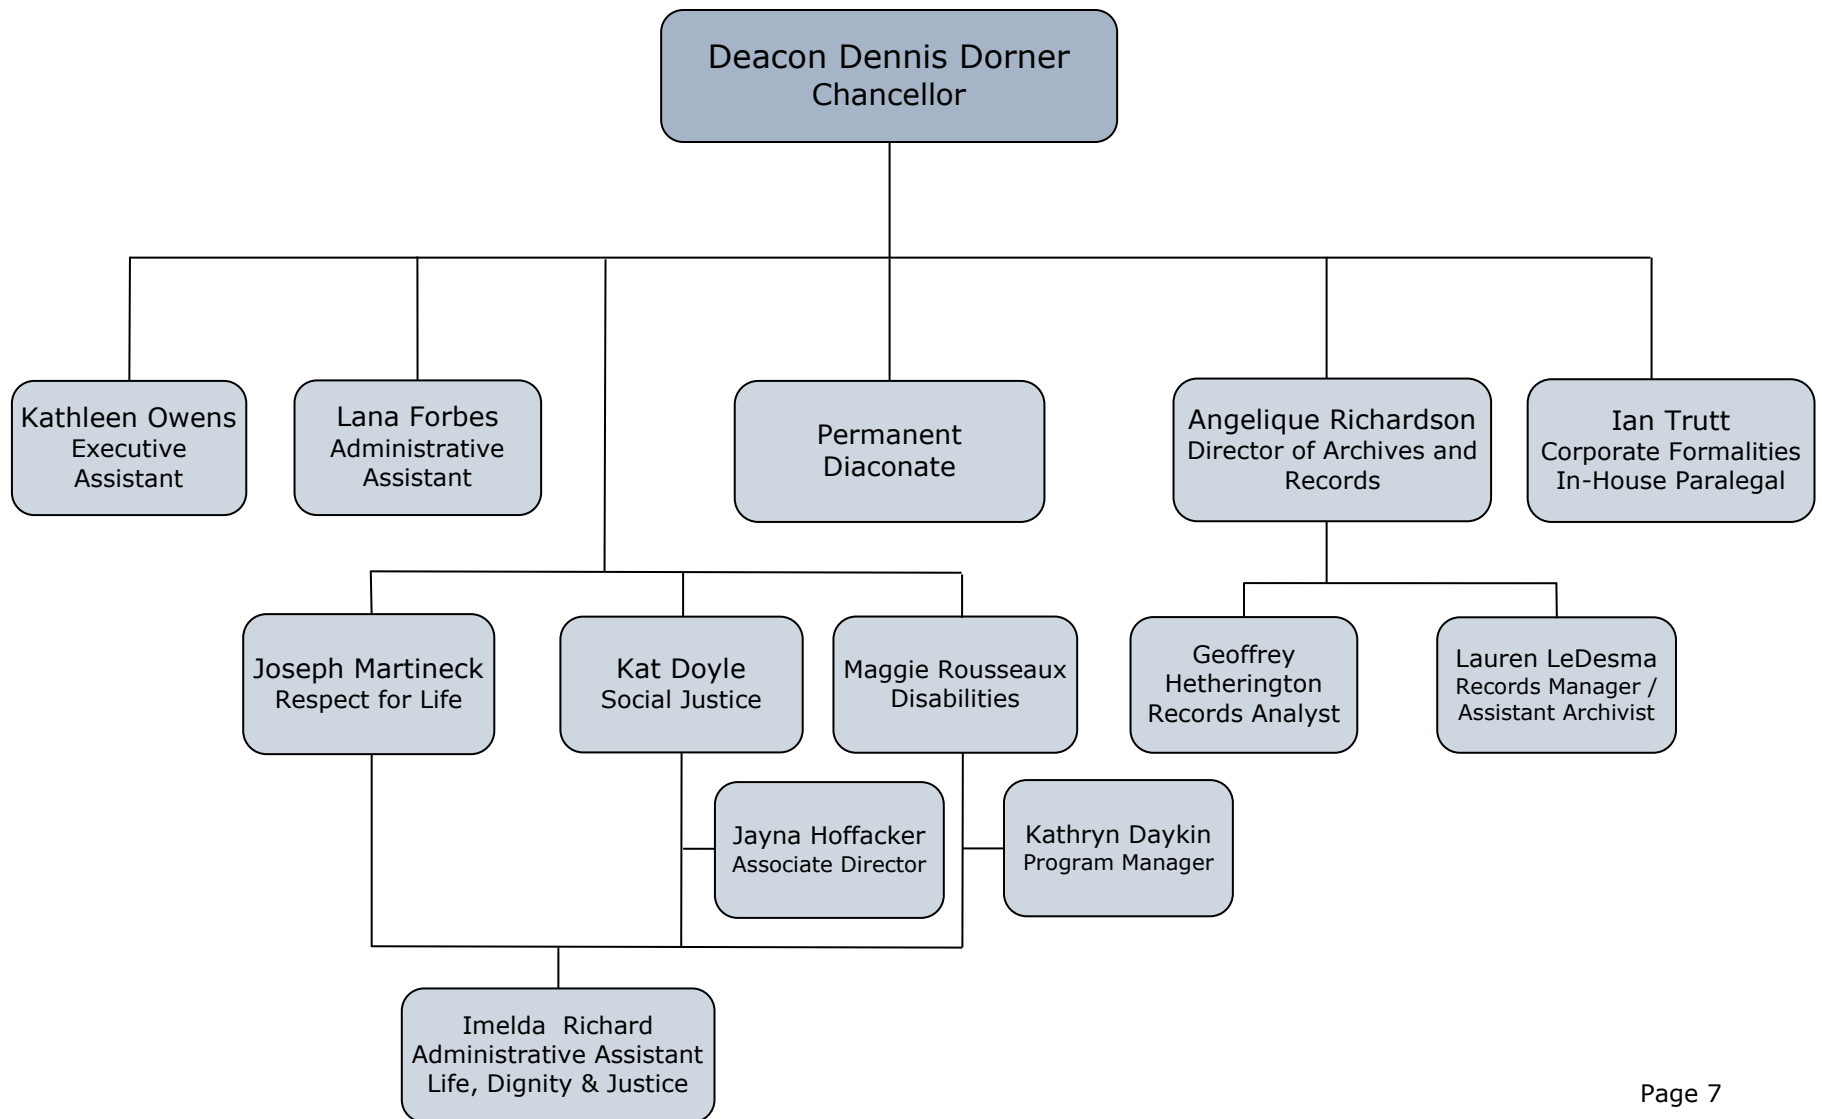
Deacon Dennis Dorner
Chancellor

Kathleen Owens
Executive Assistant

Lana Forbes
Administrative Assistant

Permanent Diaconate

Angelique Richardson
Director of Archives and Records

Ian Trutt
Corporate Formalities In-House Paralegal

Joseph Martineck
Respect for Life

Kat Doyle
Social Justice

Maggie Rousseaux
Disabilities

Geoffrey Hetherington
Records Analyst

Lauren LeDesma
Records Manager / Assistant Archivist

Jayna Hoffacker
Associate Director

Kathryn Daykin
Program Manager

Imelda Richard
Administrative Assistant
Life, Dignity & Justice

Page 7